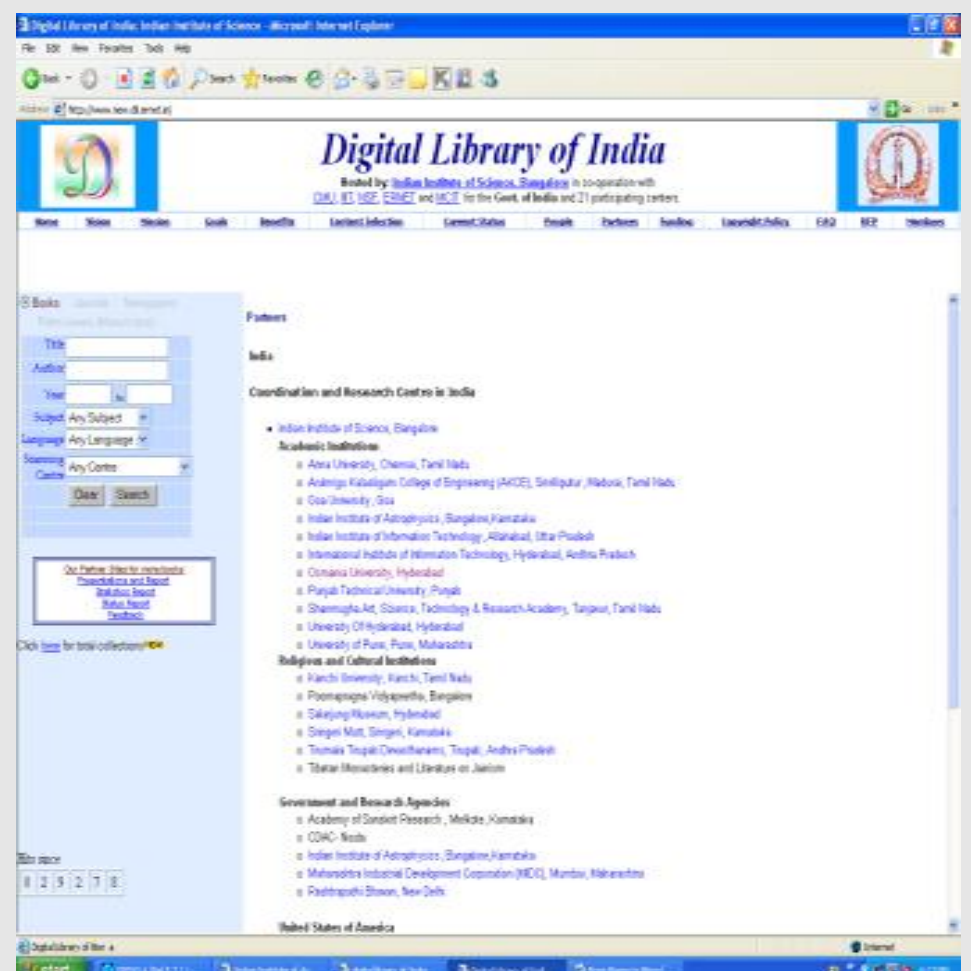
Digital Library of India: Indian Institute of Science - Microsoft Internet Explorer

File Edit View Favorites Tools Help

Back Search Favorites

Address http://www.new.dli.ernet.in/

Digital Library of India

Hosted by: Indian Institute of Science, Bangalore in co-operation with CMU, IIIT, NSF, ERNET and MCIT for the Govt. of India and 21 participating centers

Home Vision Mission Goals Benefits Content Selection Current Status People Partners Funding Copyright Policy FAQ RFP Members

Books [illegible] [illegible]

Title

Author

Year to

Subject Any Subject

Language Any Language

Scanning Centre Any Centre

Clear Search

Our Partner Sites for more books
Presentations and Report
Statistics Report
Status Report
Feedback

Click here for total collections NEW

Site since

0 2 9 2 7 8

Partners

India

Coordination and Research Centre in India

• Indian Institute of Science, Bangalore

Academic Institutions

◦ Anna University, Chennai, Tamil Nadu
◦ Arulmigu Kalasalingam College of Engineering (AKCE), Srivilliputur, Madurai, Tamil Nadu
◦ Goa University, Goa
◦ Indian Institute of Astrophysics, Bangalore,Karnataka
◦ Indian Institute of Information Technology, Allahabad, Uttar Pradesh
◦ International Institute of Information Technology, Hyderabad, Andhra Pradesh
◦ Osmania University, Hyderabad
◦ Punjab Technical University, Punjab
◦ Shanmugha Art, Science, Technology & Research Academy, Tanjavur, Tamil Nadu
◦ University Of Hyderabad, Hyderabad
◦ University of Pune, Pune, Maharashtra

Religious and Cultural Institutions

◦ Kanchi University, Kanchi, Tamil Nadu
◦ Poornaprajna Vidyapeetha, Bangalore
◦ Salarjung Museum, Hyderabad
◦ Sringeri Mutt, Sringeri, Karnataka
◦ Tirumala Tirupati Devasthanams, Tirupati, Andhra Pradesh
◦ Tibetan Monasteries and Literature on Jainism

Government and Research Agencies

◦ Academy of Sanskrit Research , Melkote, Karnataka
◦ CDAC- Noida
◦ Indian Institute of Astrophysics, Bangalore,Karnataka
◦ Maharashtra Industrial Development Corporation (MIDC), Mumbai, Maharashtra
◦ Rashtrapathi Bhavan, New Delhi

United States of America

Digital Library of India

Internet

start